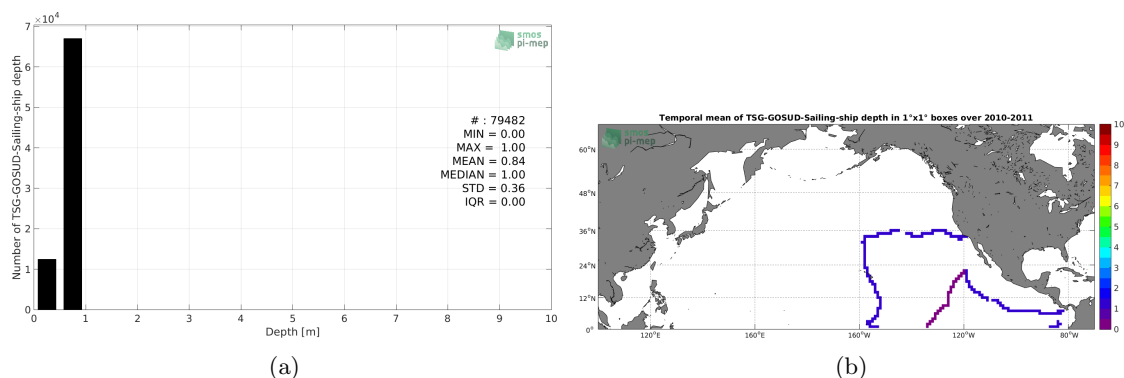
$\times10^4$

smos pi-mep

Number of TSG-GOSUD-Sailing-ship depth

7
6
5
4
3
2
1
0

# : 79482
MIN = 0.00
MAX = 1.00
MEAN = 0.84
MEDIAN = 1.00
STD = 0.36
IQR = 0.00

0 1 2 3 4 5 6 7 8 9 10
Depth [m]

(a)

Temporal mean of TSG-GOSUD-Sailing-ship depth in 1°x1° boxes over 2010-2011

smos pi-mep

60°N
48°N
36°N
24°N
12°N
0°

120°E 160°E 160°W 120°W 80°W

10
9
8
7
6
5
4
3
2
1
0

(b)